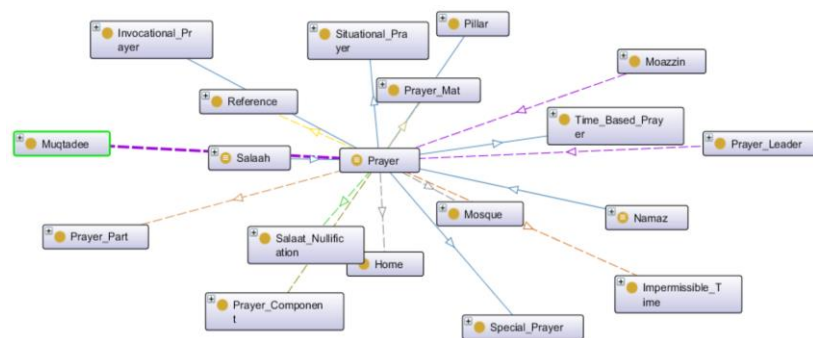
Invocational_Prayer

Situational_Prayer

Pillar

Moazzin

Reference

Prayer_Mat

Time_Based_Prayer

Prayer_Leader

Muqtadee

Salaah

Prayer

Prayer_Part

Salaat_Nullification

Mosque

Namaz

Home

Impermissible_Time

Prayer_Component

Special_Prayer